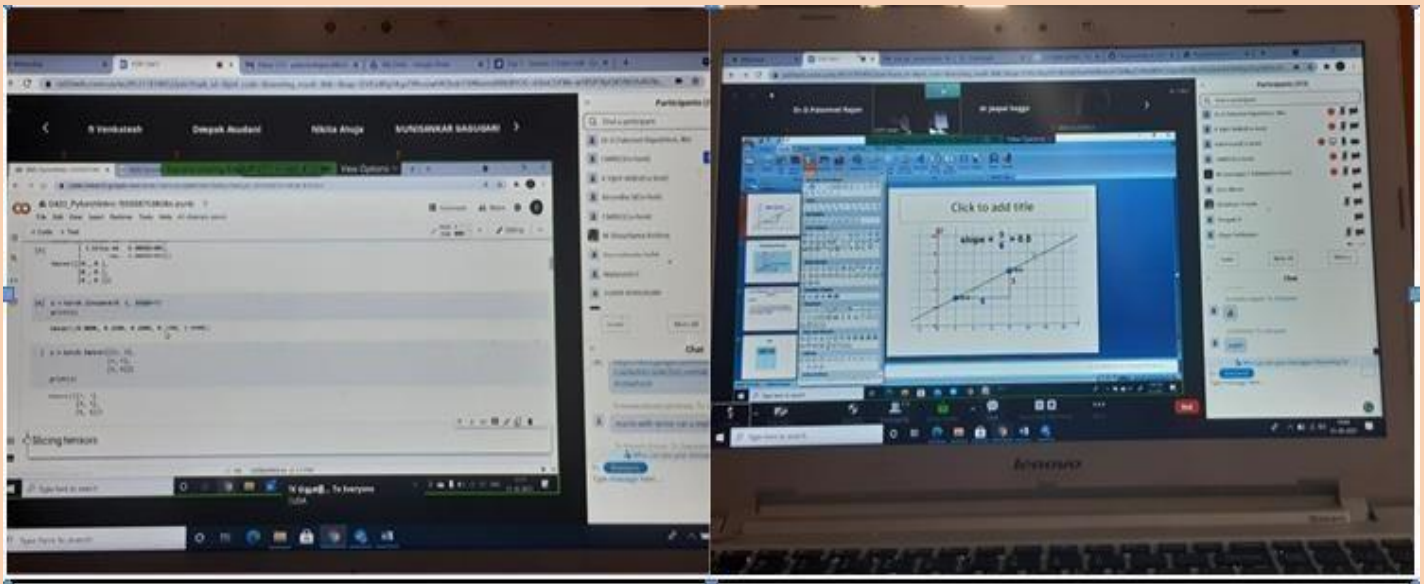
R Venkatesh

Deepak Akudani

Nikita Ahuja

SUNISANKAR SASUGARI

Participants

View Options

DA03_PyteorchIntro

Slicing tensors

Chat

Type here to search

Dr S Palanivel Rajan

Click to add title

slope = $\frac{3}{5}$ = 0.6

Participants

Chat

Type here to search

lenovo